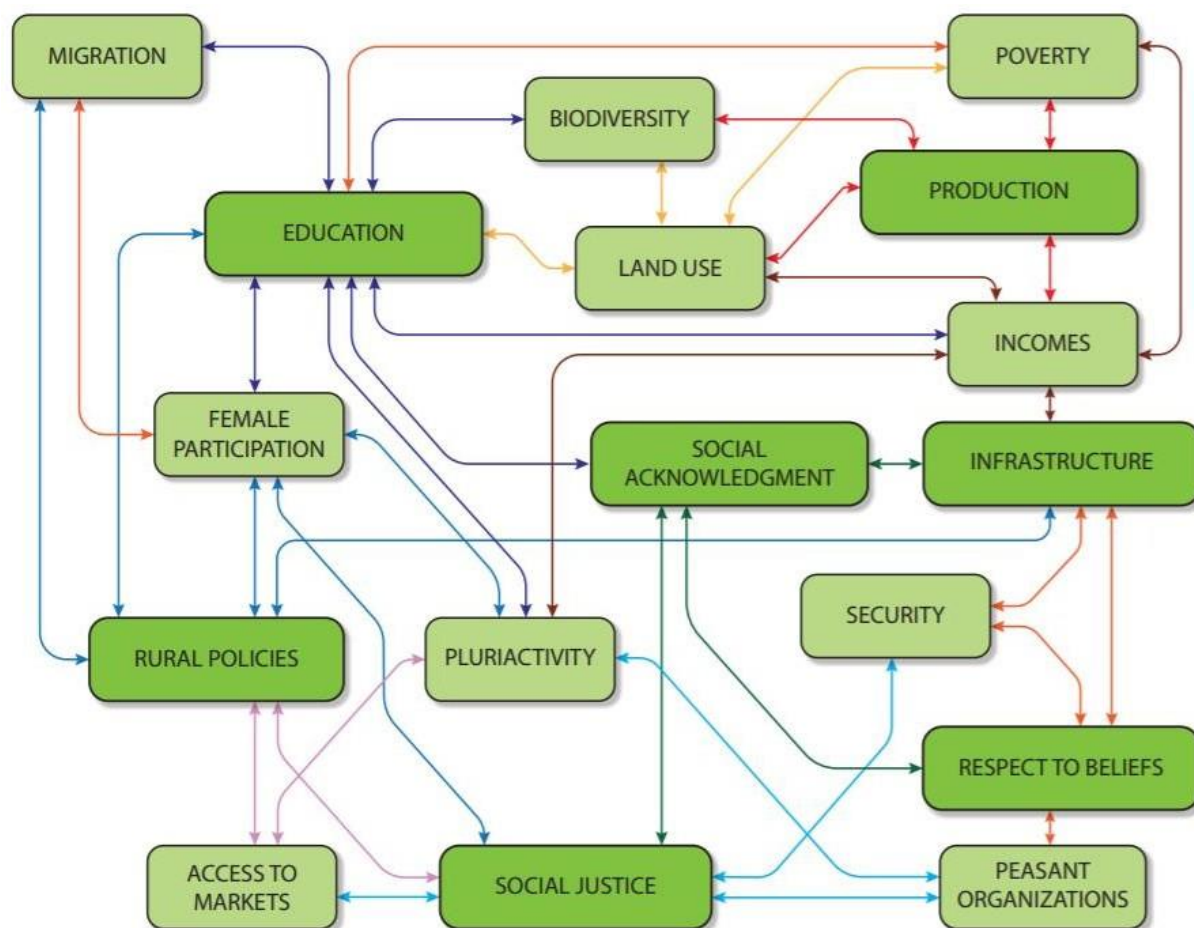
MIGRATION

POVERTY

BIODIVERSITY

PRODUCTION

EDUCATION

LAND USE

INCOMES

FEMALE PARTICIPATION

SOCIAL ACKNOWLEDGMENT

INFRASTRUCTURE

SECURITY

RURAL POLICIES

PLURIACTIVITY

RESPECT TO BELIEFS

ACCESS TO MARKETS

SOCIAL JUSTICE

PEASANT ORGANIZATIONS